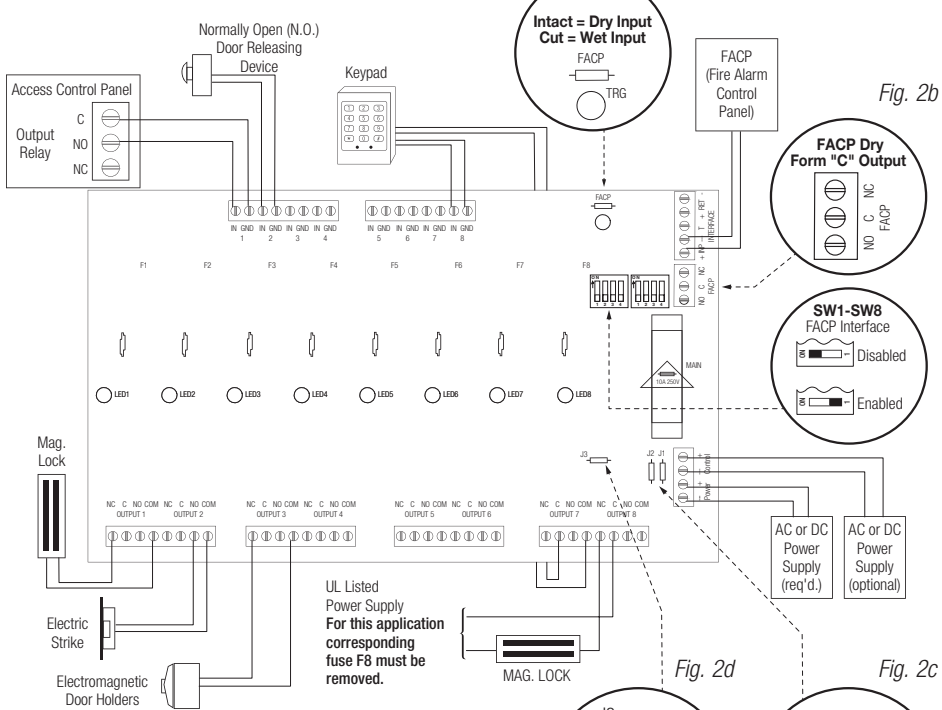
Normally Open (N.O.) Door Releasing Device

Intact = Dry Input
Cut = Wet Input
FACP
TRG

FACP (Fire Alarm Control Panel)

Fig. 2b

Access Control Panel
Output Relay
C
NO
NC

Keypad

FACP Dry Form "C" Output
NC
C
NO
FACP

IN GND 1 IN GND 2 IN GND 3 IN GND 4
IN GND 5 IN GND 6 IN GND 7 IN GND 8

FACP

+ INP − T + RET − INTERFACE

NO C NC FACP

F1 F2 F3 F4 F5 F6 F7 F8

SW1-SW8
FACP Interface
ON Disabled
ON Enabled

MAIN
10A 250V

LED1 LED2 LED3 LED4 LED5 LED6 LED7 LED8

Mag. Lock

J3 J2 J1

+ − Control
+ − Power

NC C NO COM OUTPUT 1
NC C NO COM OUTPUT 2
NC C NO COM OUTPUT 3
NC C NO COM OUTPUT 4
NC C NO COM OUTPUT 5
NC C NO COM OUTPUT 6
NC C NO COM OUTPUT 7
NC C NO COM OUTPUT 8

AC or DC Power Supply (req'd.)
AC or DC Power Supply (optional)

Electric Strike

UL Listed Power Supply
For this application corresponding fuse F8 must be removed.

MAG. LOCK

Electromagnetic Door Holders

Fig. 2d
Fig. 2c